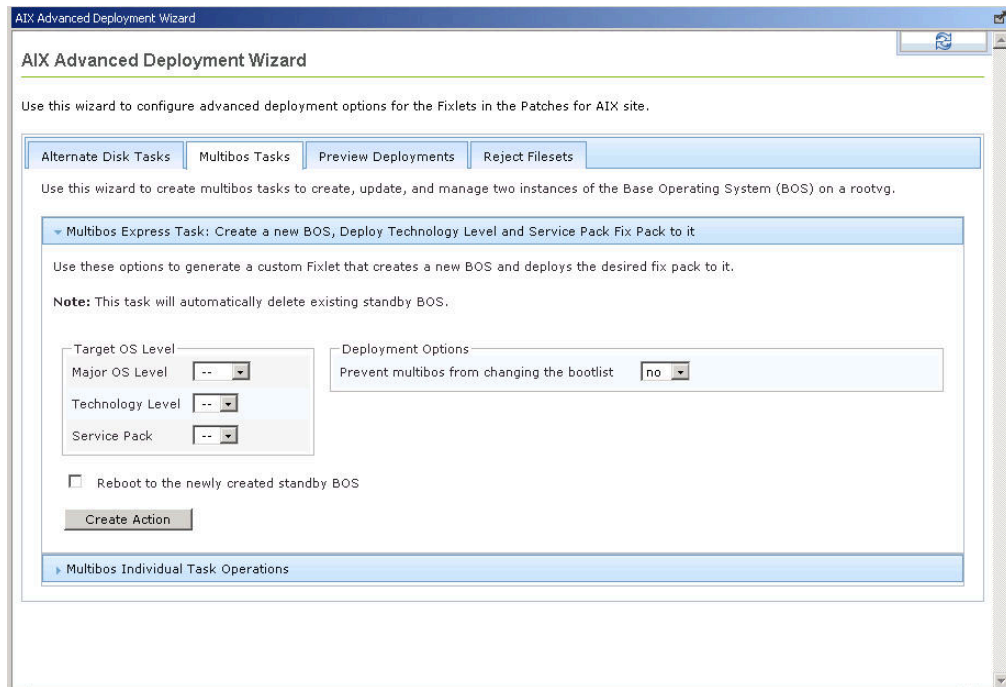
AIX Advanced Deployment Wizard

AIX Advanced Deployment Wizard

Use this wizard to configure advanced deployment options for the Fixlets in the Patches for AIX site.

Alternate Disk Tasks | Multibos Tasks | Preview Deployments | Reject Filesets

Use this wizard to create multibos tasks to create, update, and manage two instances of the Base Operating System (BOS) on a rootvg.

Multibos Express Task: Create a new BOS, Deploy Technology Level and Service Pack Fix Pack to it

Use these options to generate a custom Fixlet that creates a new BOS and deploys the desired fix pack to it.

**Note:** This task will automatically delete existing standby BOS.

Target OS Level
Major OS Level --
Technology Level --
Service Pack --

Deployment Options
Prevent multibos from changing the bootlist no

Reboot to the newly created standby BOS

Create Action

Multibos Individual Task Operations